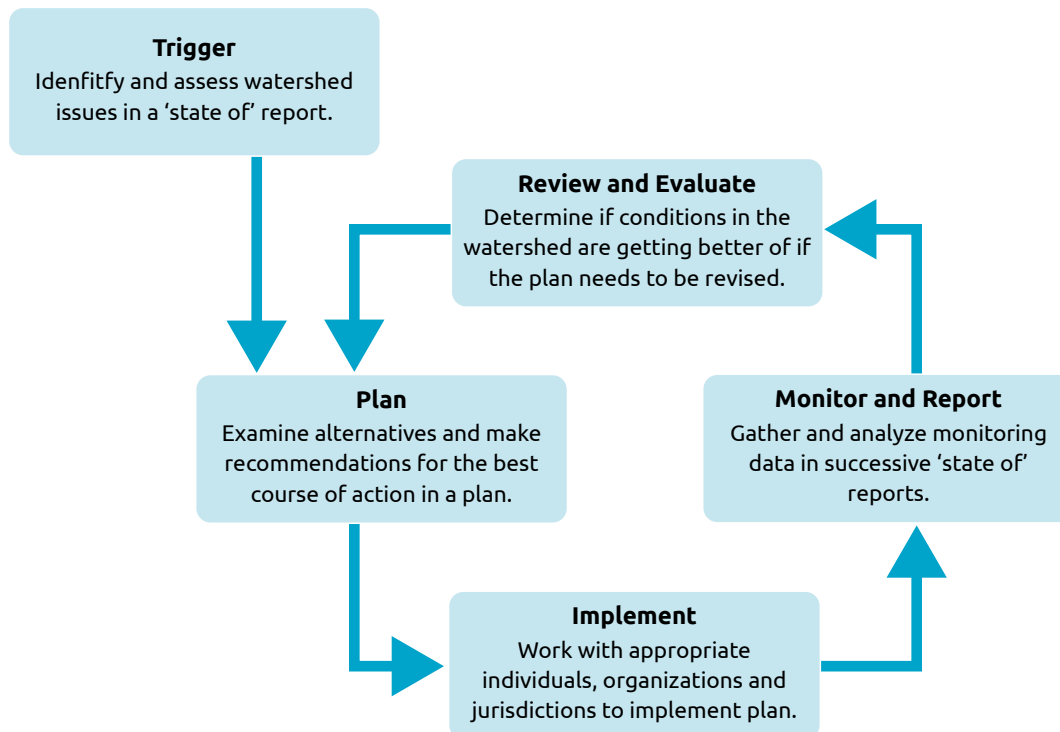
**Trigger**
Idenfitfy and assess watershed issues in a ‘state of’ report.

**Review and Evaluate**
Determine if conditions in the watershed are getting better of if the plan needs to be revised.

**Plan**
Examine alternatives and make recommendations for the best course of action in a plan.

**Monitor and Report**
Gather and analyze monitoring data in successive ‘state of’ reports.

**Implement**
Work with appropriate individuals, organizations and jurisdictions to implement plan.